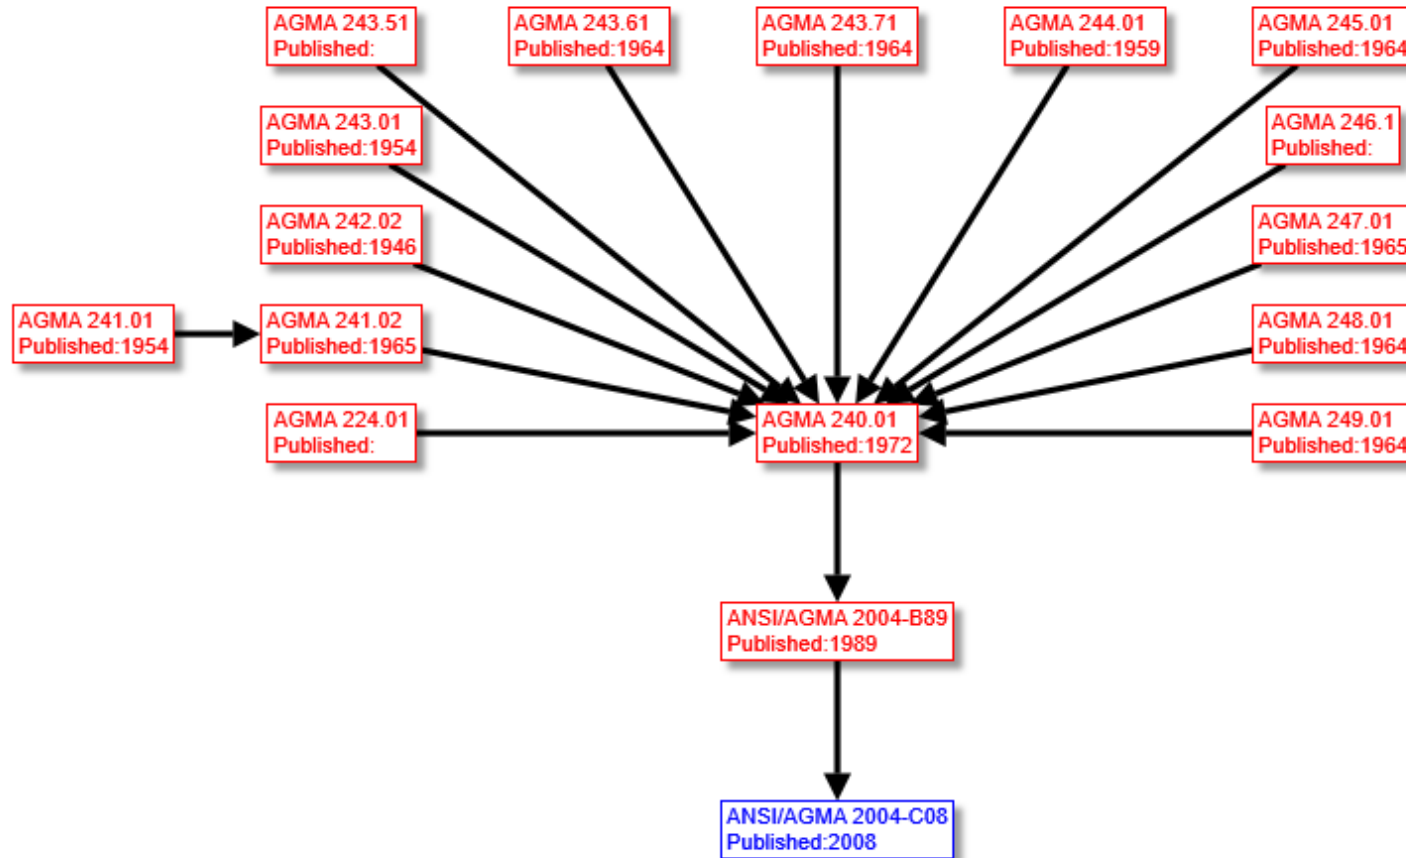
AGMA 243.51
Published:

AGMA 243.61
Published:1964

AGMA 243.71
Published:1964

AGMA 244.01
Published:1959

AGMA 245.01
Published:1964

AGMA 243.01
Published:1954

AGMA 246.1
Published:

AGMA 242.02
Published:1946

AGMA 247.01
Published:1965

AGMA 241.01
Published:1954

AGMA 241.02
Published:1965

AGMA 248.01
Published:1964

AGMA 224.01
Published:

AGMA 240.01
Published:1972

AGMA 249.01
Published:1964

ANSI/AGMA 2004-B89
Published:1989

ANSI/AGMA 2004-C08
Published:2008